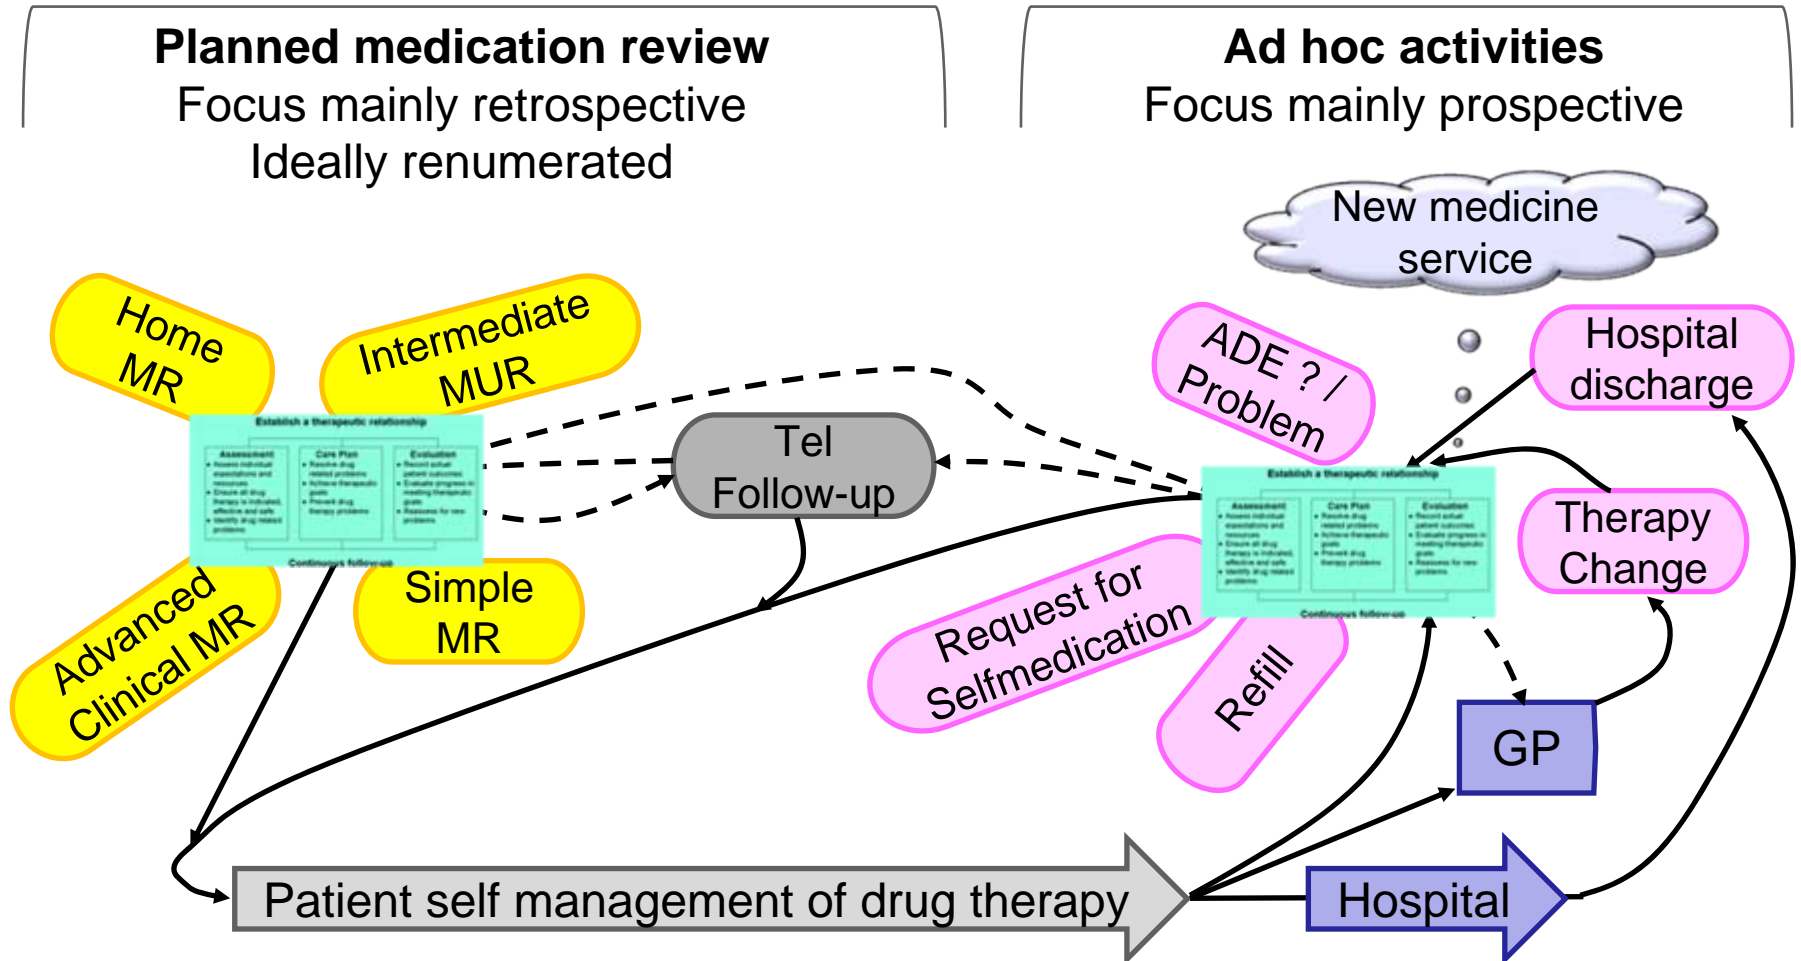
Planned medication review
Focus mainly retrospective
Ideally renumerated

Ad hoc activities
Focus mainly prospective

New medicine service

Home MR

Intermediate MUR

Establish a therapeutic relationship

Assessment

Care Plan

Evaluation

Continuous follow-up

Advanced Clinical MR

Simple MR

Tel Follow-up

ADE ? / Problem

Hospital discharge

Establish a therapeutic relationship

Assessment

Care Plan

Evaluation

Continuous follow-up

Therapy Change

Request for Selfmedication

Refill

GP

Patient self management of drug therapy

Hospital